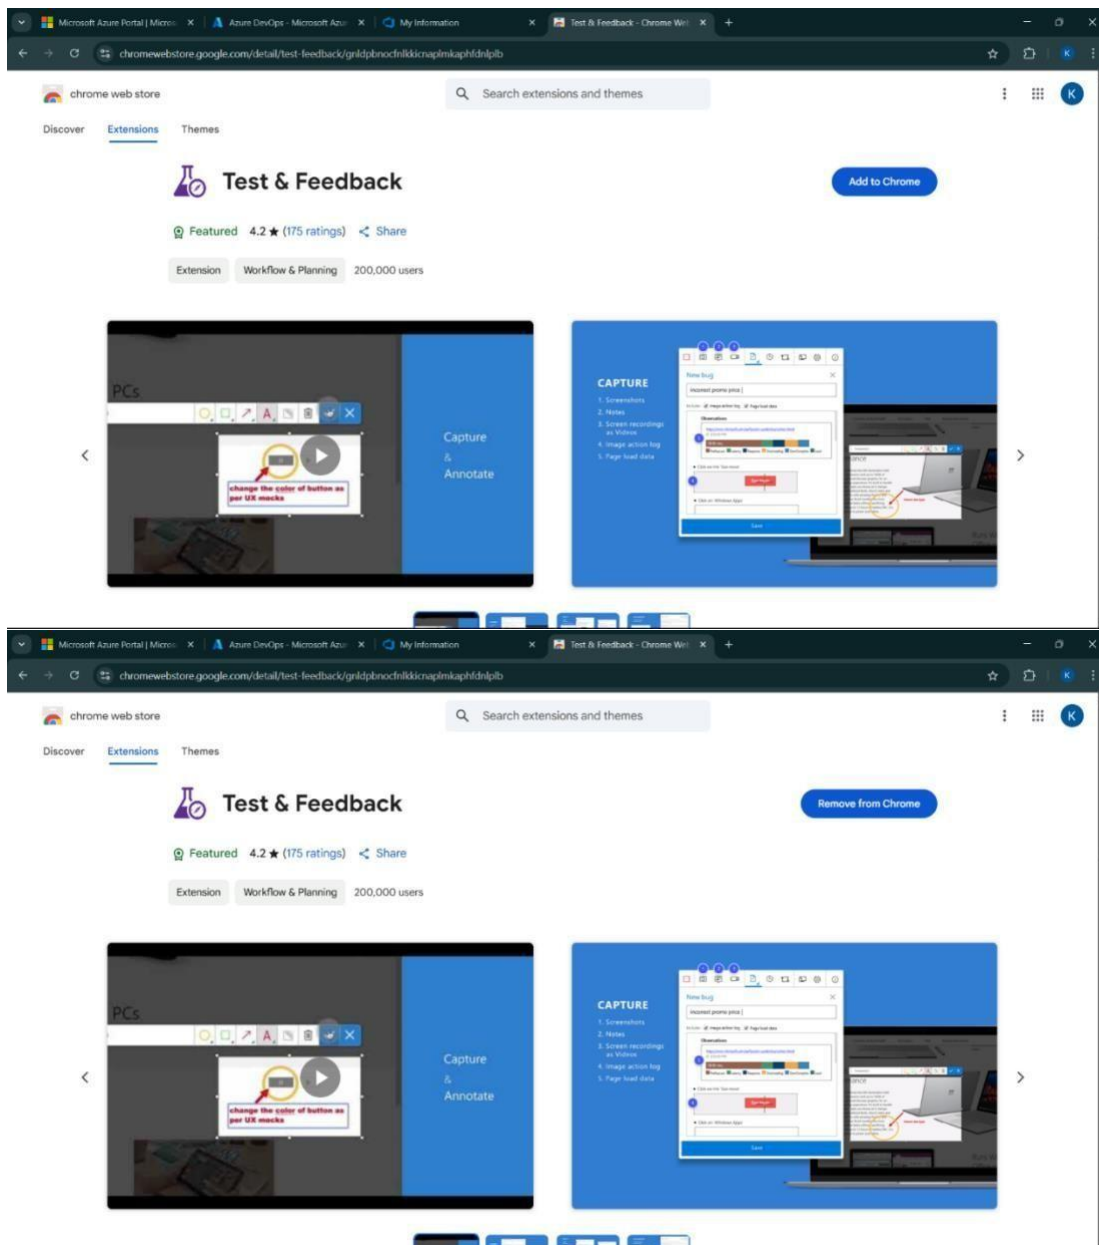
Microsoft Azure Portal | Micros × Azure DevOps - Microsoft Azu × My Information × Test & Feedback - Chrome We × +

chromewebstore.google.com/detail/test-feedback/gnldpbnocfnlkkicnaplmkaphfdnlplb

chrome web store

Search extensions and themes

Discover Extensions Themes

Test & Feedback

Add to Chrome

Featured 4.2 ★ (175 ratings) Share

Extension Workflow & Planning 200,000 users

PCs

change the color of button as per UX mocks

Capture & Annotate

CAPTURE
1. Screenshots
2. Notes
3. Screen recordings as Videos
4. Image action log
5. Page load data

New bug

Save

Microsoft Azure Portal | Micros × Azure DevOps - Microsoft Azu × My Information × Test & Feedback - Chrome We × +

chromewebstore.google.com/detail/test-feedback/gnldpbnocfnlkkicnaplmkaphfdnlplb

chrome web store

Search extensions and themes

Discover Extensions Themes

Test & Feedback

Remove from Chrome

Featured 4.2 ★ (175 ratings) Share

Extension Workflow & Planning 200,000 users

PCs

change the color of button as per UX mocks

Capture & Annotate

CAPTURE
1. Screenshots
2. Notes
3. Screen recordings as Videos
4. Image action log
5. Page load data

New bug

Save